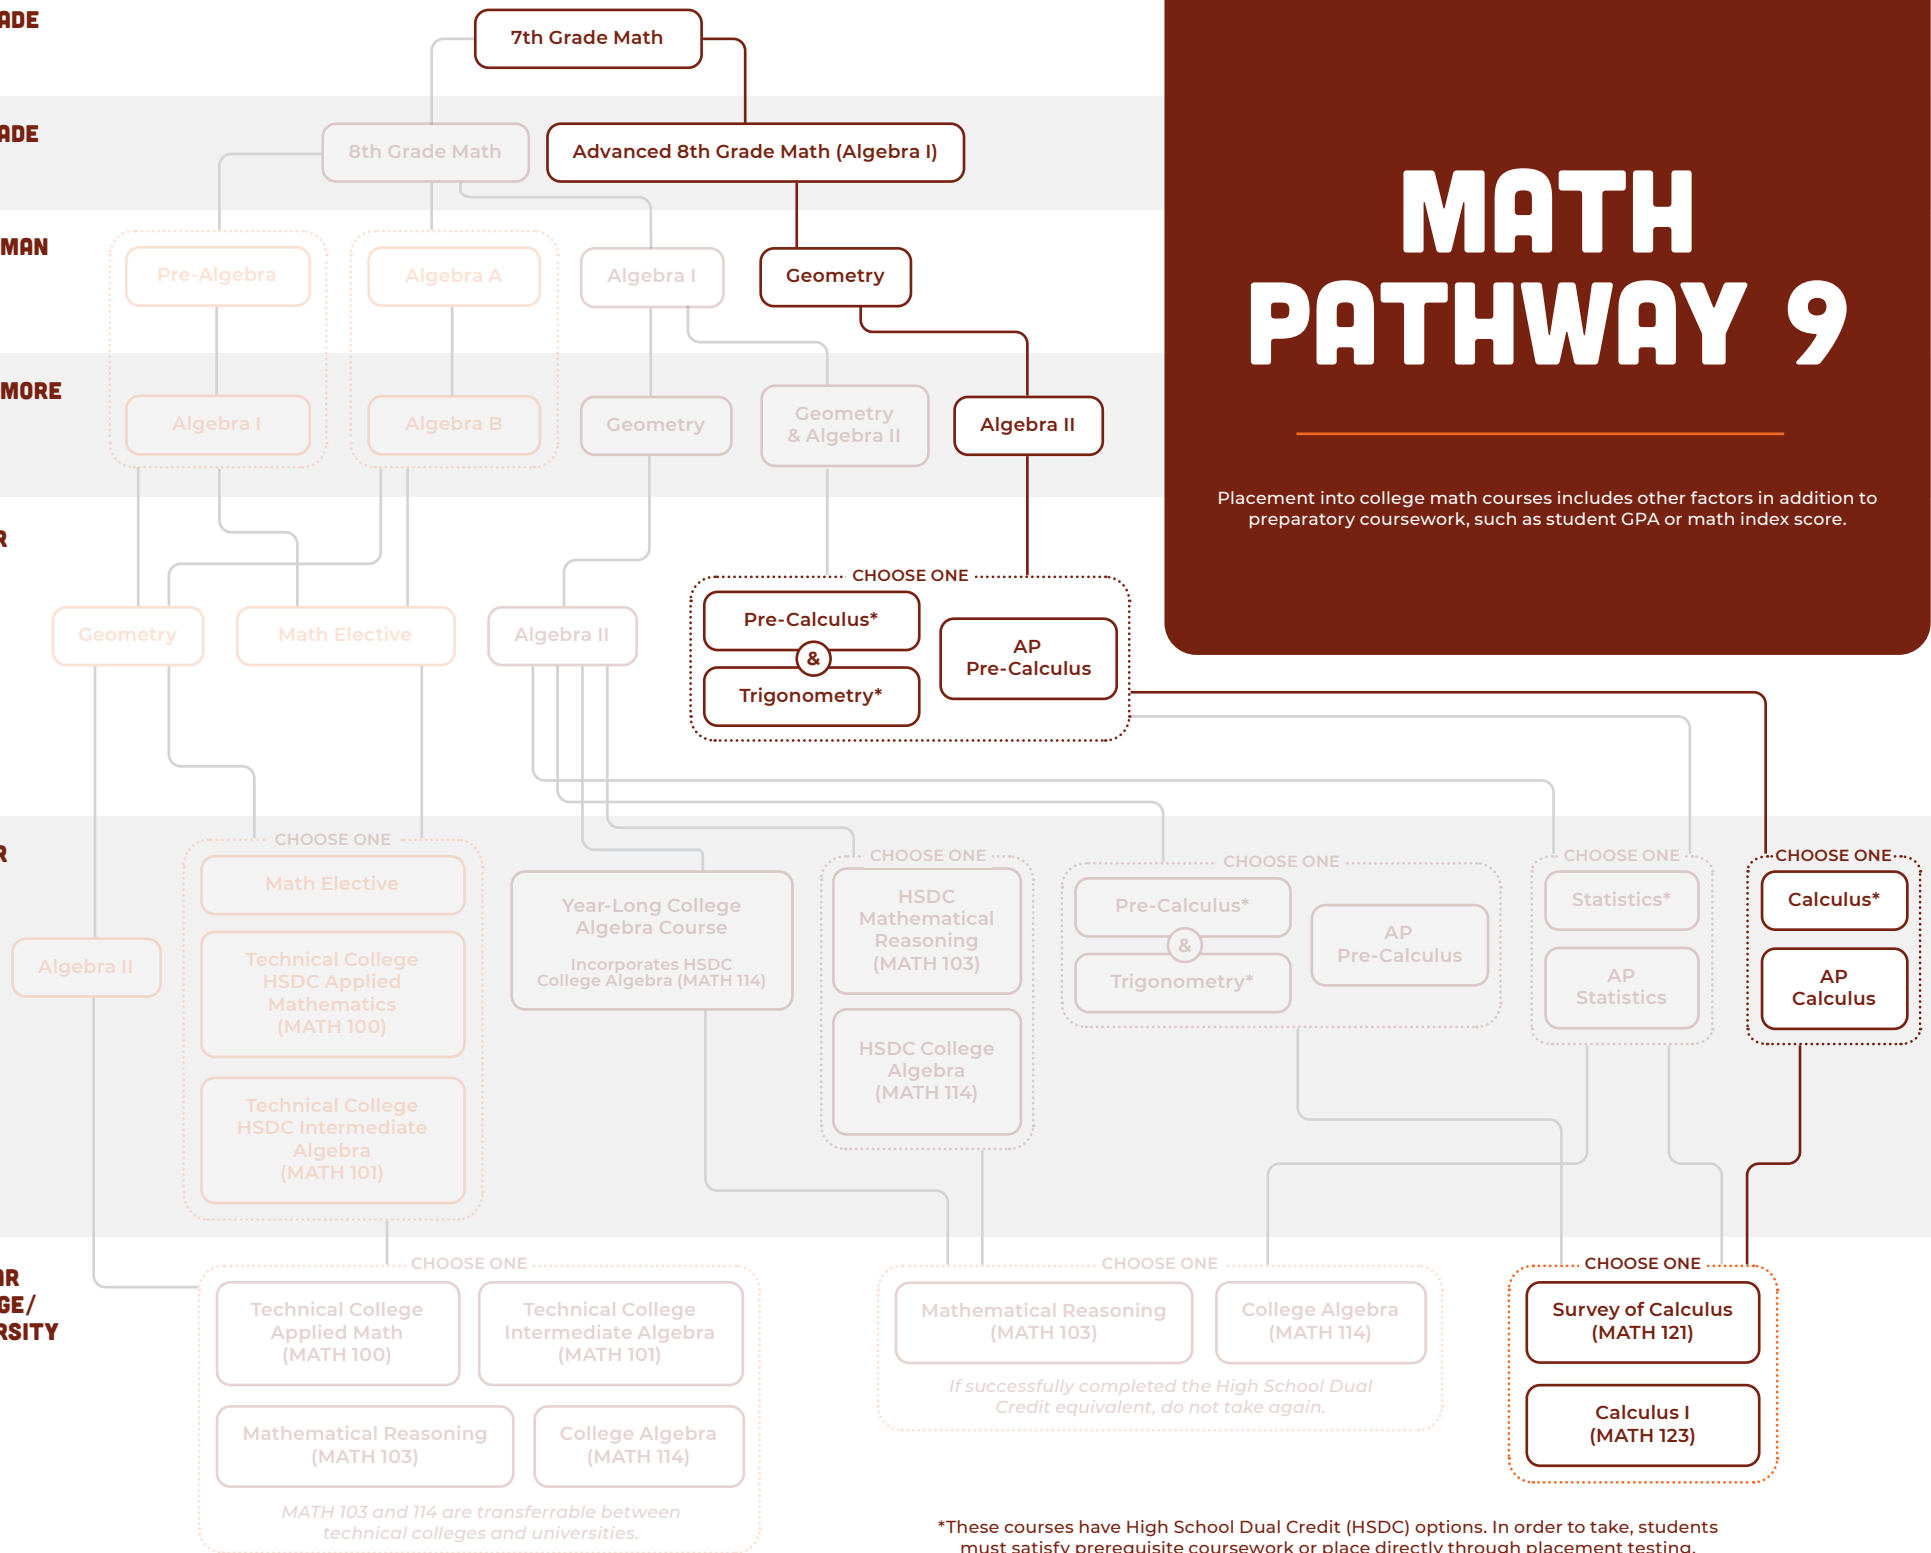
ADE

ADE

MAN

MORE

R

R

AR
GE/
RSITY

7th Grade Math

8th Grade Math

Advanced 8th Grade Math (Algebra I)

Pre-Algebra

Algebra A

Algebra I

Geometry

Algebra I

Algebra B

Geometry

Geometry & Algebra II

Algebra II

MATH PATHWAY 9

Placement into college math courses includes other factors in addition to preparatory coursework, such as student GPA or math index score.

CHOOSE ONE

Pre-Calculus*

&

Trigonometry*

AP Pre-Calculus

Geometry

Math Elective

Algebra II

CHOOSE ONE

Math Elective

Technical College HSDC Applied Mathematics (MATH 100)

Technical College HSDC Intermediate Algebra (MATH 101)

Year-Long College Algebra Course

Incorporates HSDC College Algebra (MATH 114)

CHOOSE ONE

HSDC Mathematical Reasoning (MATH 103)

HSDC College Algebra (MATH 114)

CHOOSE ONE

Pre-Calculus*

&

Trigonometry*

AP Pre-Calculus

CHOOSE ONE

Statistics*

AP Statistics

CHOOSE ONE

Calculus*

AP Calculus

Algebra II

CHOOSE ONE

Technical College Applied Math (MATH 100)

Technical College Intermediate Algebra (MATH 101)

Mathematical Reasoning (MATH 103)

College Algebra (MATH 114)

MATH 103 and 114 are transferrable between technical colleges and universities.

CHOOSE ONE

Mathematical Reasoning (MATH 103)

College Algebra (MATH 114)

If successfully completed the High School Dual Credit equivalent, do not take again.

CHOOSE ONE

Survey of Calculus (MATH 121)

Calculus I (MATH 123)

*These courses have High School Dual Credit (HSDC) options. In order to take, students must satisfy prerequisite coursework or place directly through placement testing.